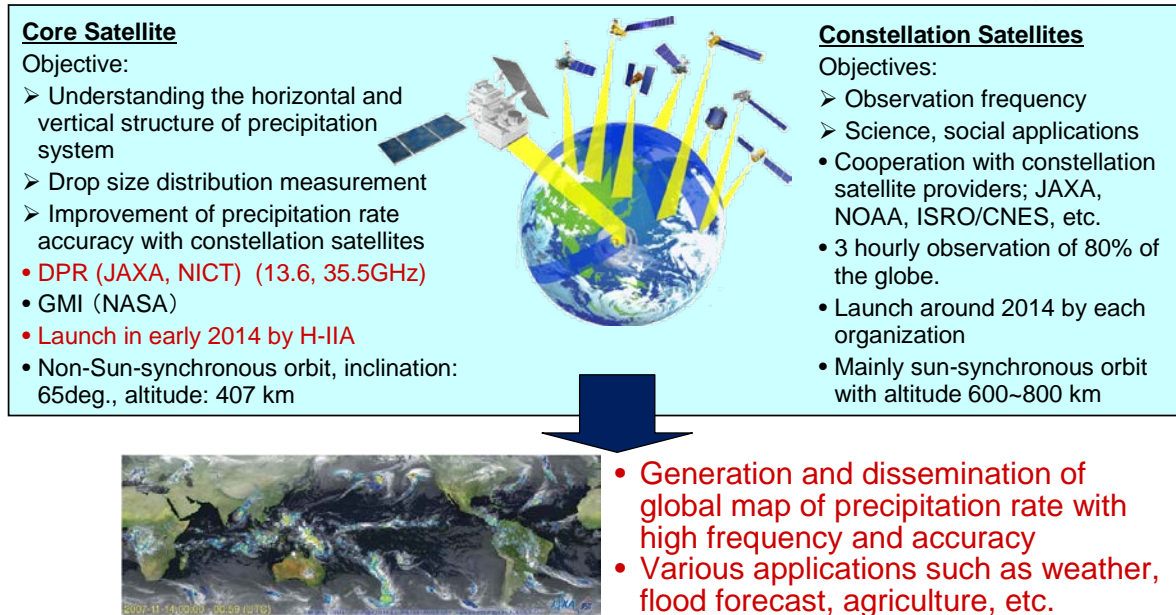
**Core Satellite**

Objective:

➢ Understanding the horizontal and vertical structure of precipitation system

➢ Drop size distribution measurement

➢ Improvement of precipitation rate accuracy with constellation satellites

• DPR (JAXA, NICT) (13.6, 35.5GHz)

• GMI (NASA)

• Launch in early 2014 by H-IIA

• Non-Sun-synchronous orbit, inclination: 65deg., altitude: 407 km

**Constellation Satellites**

Objectives:

➢ Observation frequency

➢ Science, social applications

• Cooperation with constellation satellite providers; JAXA, NOAA, ISRO/CNES, etc.

• 3 hourly observation of 80% of the globe.

• Launch around 2014 by each organization

• Mainly sun-synchronous orbit with altitude 600~800 km

2007-11-14 00:00 - 00:59 (UTC) JAXA

• Generation and dissemination of global map of precipitation rate with high frequency and accuracy

• Various applications such as weather, flood forecast, agriculture, etc.